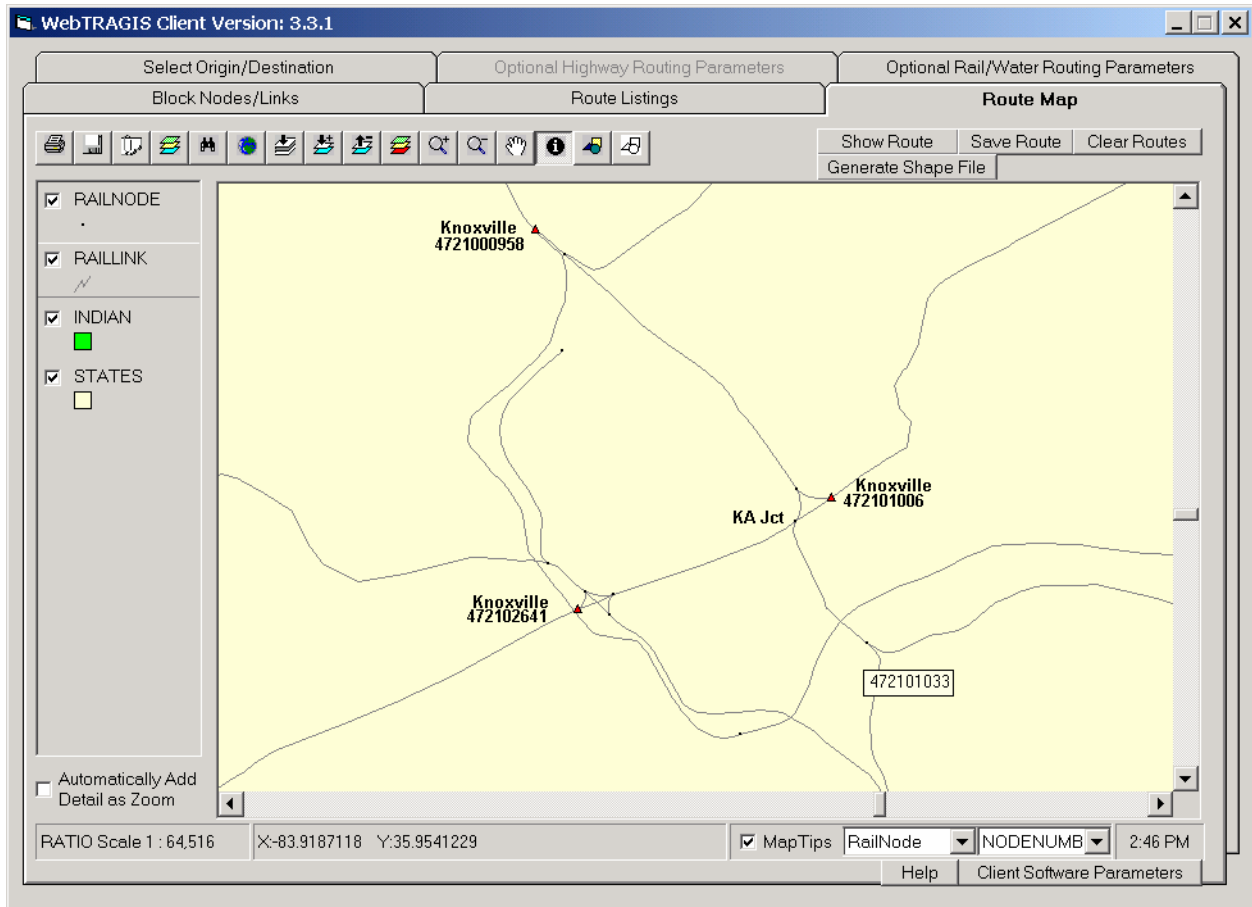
WebTRAGIS Client Version: 3.3.1

Select Origin/Destination
Optional Highway Routing Parameters
Optional Rail/Water Routing Parameters
Block Nodes/Links
Route Listings
Route Map

Show Route
Save Route
Clear Routes
Generate Shape File

RAILNODE
RAILLINK
INDIAN
STATES

Knoxville
4721000958

Knoxville
472101006

KA Jct

Knoxville
472102641

472101033

Automatically Add Detail as Zoom

RATIO Scale 1 : 64,516
X:-83.9187118 Y:35.9541229
MapTips
RailNode
NODENUMB
2:46 PM
Help
Client Software Parameters